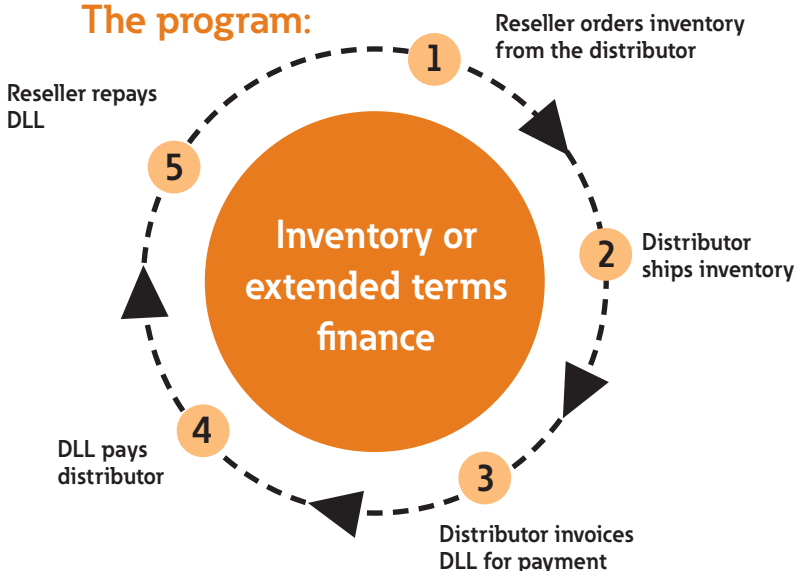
The program:

1
Reseller orders inventory from the distributor

2
Distributor ships inventory

3
Distributor invoices DLL for payment

4
DLL pays distributor

5
Reseller repays DLL

Inventory or extended terms finance